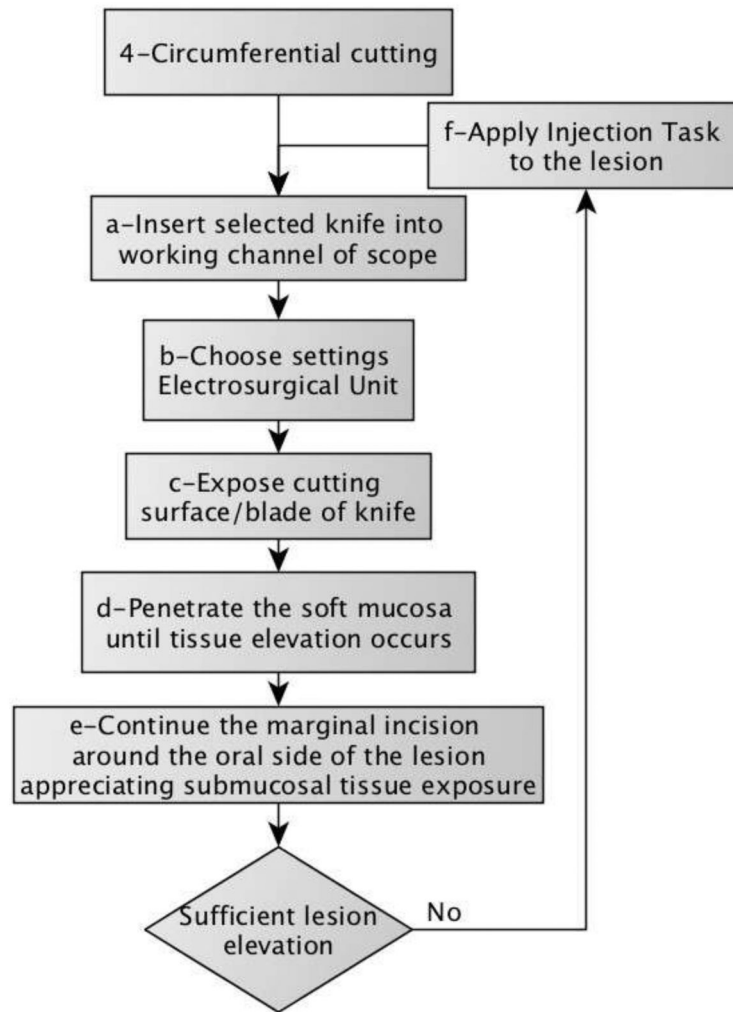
4-Circumferential cutting

f-Apply Injection Task to the lesion

a-Insert selected knife into working channel of scope

b-Choose settings Electrosurgical Unit

c-Expose cutting surface/blade of knife

d-Penetrate the soft mucosa until tissue elevation occurs

e-Continue the marginal incision around the oral side of the lesion appreciating submucosal tissue exposure

Sufficient lesion elevation

No